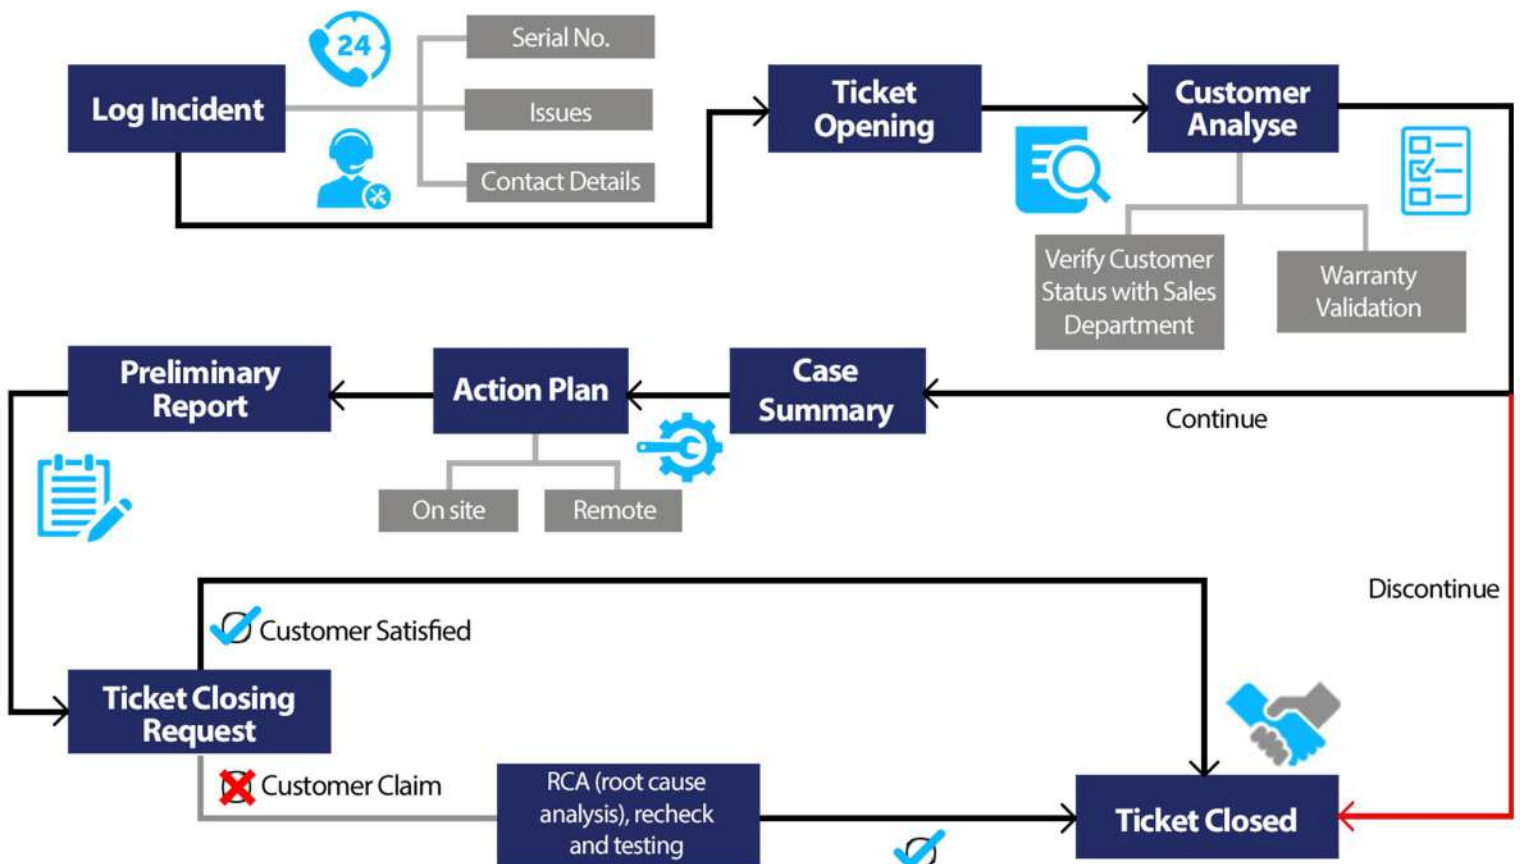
24

Log Incident

Serial No.

Issues

Contact Details

Ticket Opening

Customer Analyse

Verify Customer Status with Sales Department

Warranty Validation

Preliminary Report

Action Plan

Case Summary

Continue

On site

Remote

Discontinue

Customer Satisfied

Ticket Closing Request

Customer Claim

RCA (root cause analysis), recheck and testing

Ticket Closed